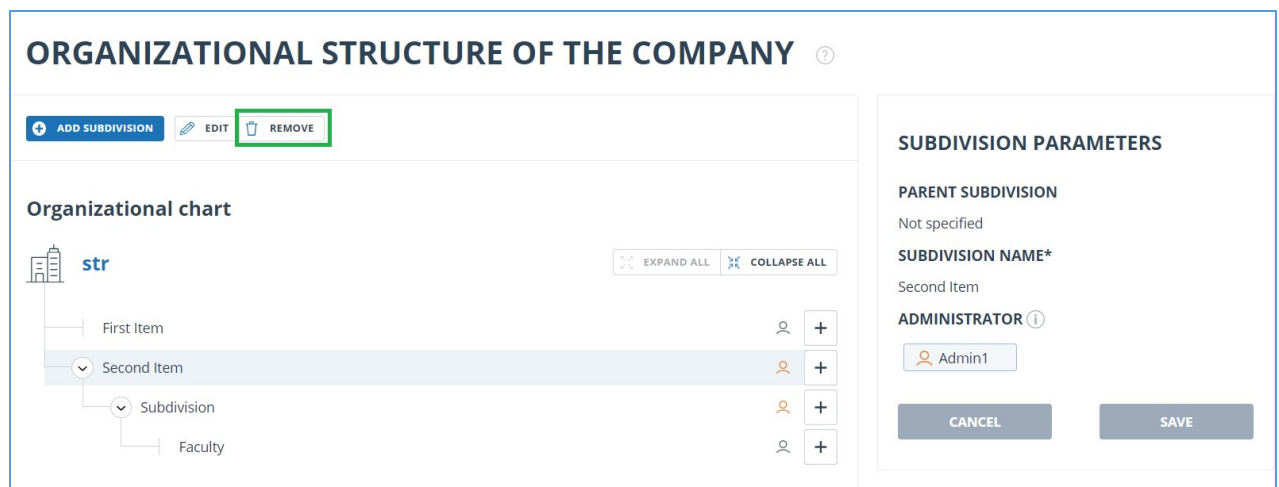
ORGANIZATIONAL STRUCTURE OF THE COMPANY ?

ADD SUBDIVISION EDIT REMOVE

Organizational chart

str

EXPAND ALL COLLAPSE ALL

First Item +

Second Item +

Subdivision +

Faculty +

SUBDIVISION PARAMETERS

PARENT SUBDIVISION

Not specified

SUBDIVISION NAME*

Second Item

ADMINISTRATOR i

Admin1

CANCEL SAVE